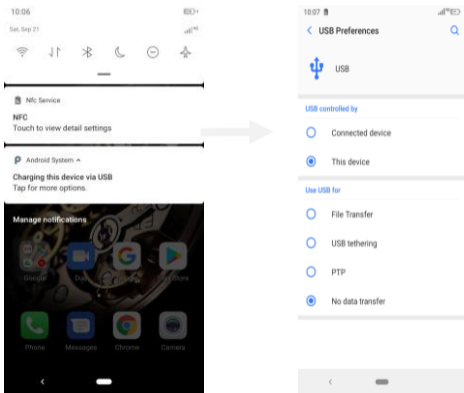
10:06
Sat, Sep 21

Nfc Service
NFC
Touch to view detail settings

Android System ^
Charging this device via USB
Tap for more options.

Manage notifications

Google
Duo
Phone
Messages
Chrome
Camera

10:07
USB Preferences
USB

USB controlled by
Connected device
This device

Use USB for
File Transfer
USB tethering
PTP
No data transfer